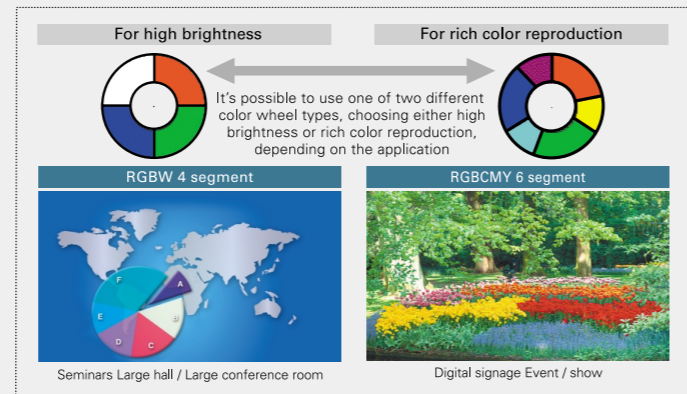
For high brightness

For rich color reproduction

It's possible to use one of two different color wheel types, choosing either high brightness or rich color reproduction, depending on the application

RGBW 4 segment

RGBCMY 6 segment

F

A

E

B

D

C

Seminars Large hall / Large conference room

Digital signage Event / show